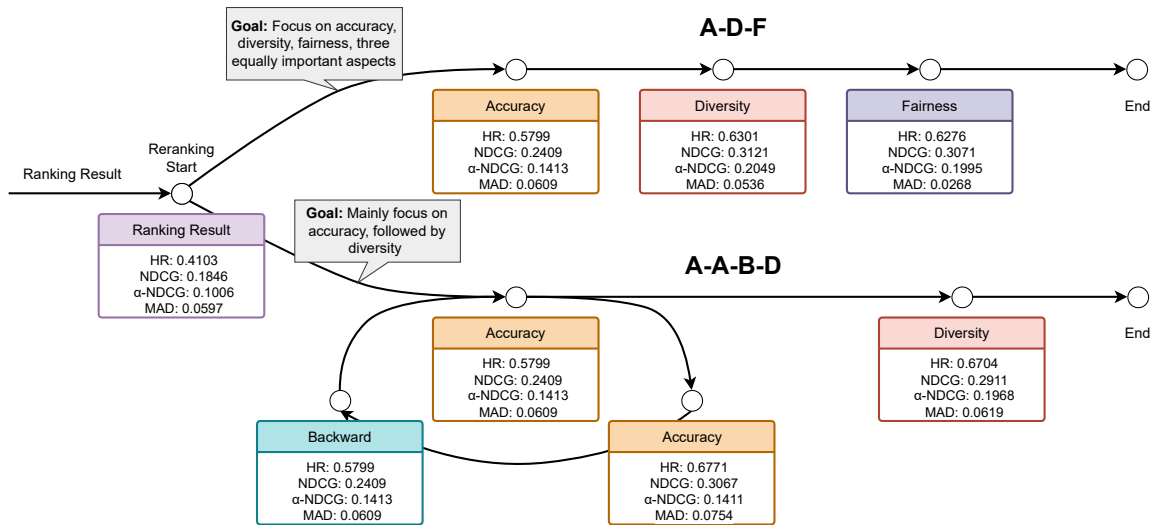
Goal: Focus on accuracy, diversity, fairness, three equally important aspects

A-D-F

Ranking Result

Reranking Start

Accuracy
HR: 0.5799
NDCG: 0.2409
α-NDCG: 0.1413
MAD: 0.0609

Diversity
HR: 0.6301
NDCG: 0.3121
α-NDCG: 0.2049
MAD: 0.0536

Fairness
HR: 0.6276
NDCG: 0.3071
α-NDCG: 0.1995
MAD: 0.0268

End

Ranking Result
HR: 0.4103
NDCG: 0.1846
α-NDCG: 0.1006
MAD: 0.0597

Goal: Mainly focus on accuracy, followed by diversity

A-A-B-D

Accuracy
HR: 0.5799
NDCG: 0.2409
α-NDCG: 0.1413
MAD: 0.0609

Diversity
HR: 0.6704
NDCG: 0.2911
α-NDCG: 0.1968
MAD: 0.0619

End

Backward
HR: 0.5799
NDCG: 0.2409
α-NDCG: 0.1413
MAD: 0.0609

Accuracy
HR: 0.6771
NDCG: 0.3067
α-NDCG: 0.1411
MAD: 0.0754